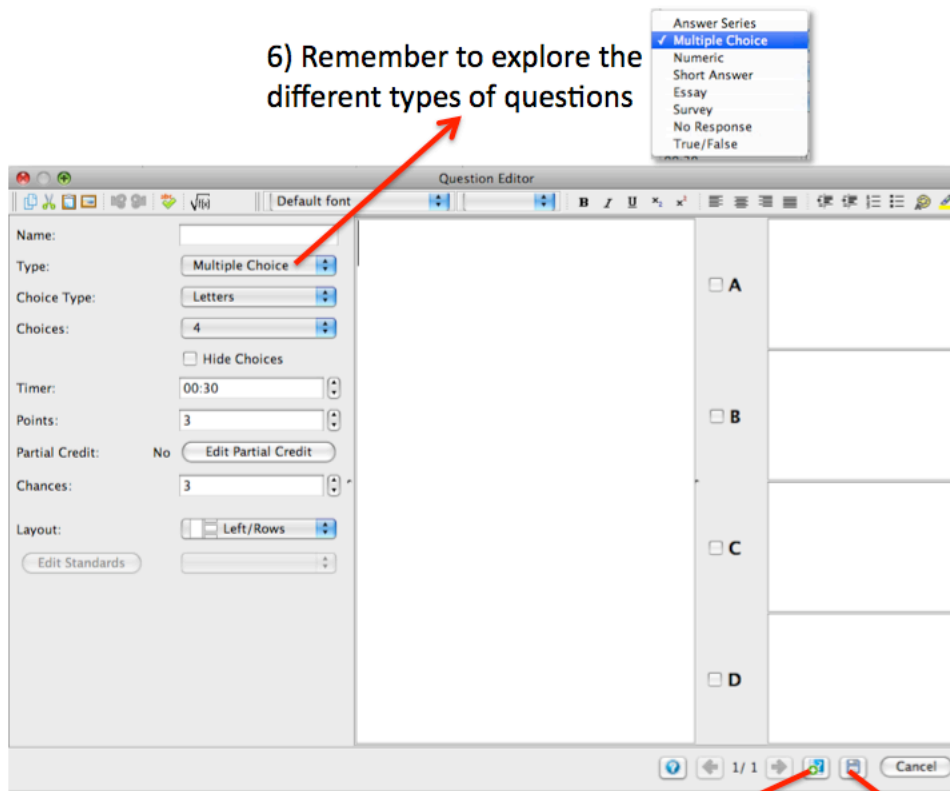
6) Remember to explore the different types of questions

Answer Series
✓ Multiple Choice
Numeric
Short Answer
Essay
Survey
No Response
True/False

Question Editor

Default font

B I U

Name:
Type: Multiple Choice
Choice Type: Letters
Choices: 4
Hide Choices
Timer: 00:30
Points: 3
Partial Credit: No Edit Partial Credit
Chances: 3
Layout: Left/Rows
Edit Standards

A
B
C
D

1/1
Cancel